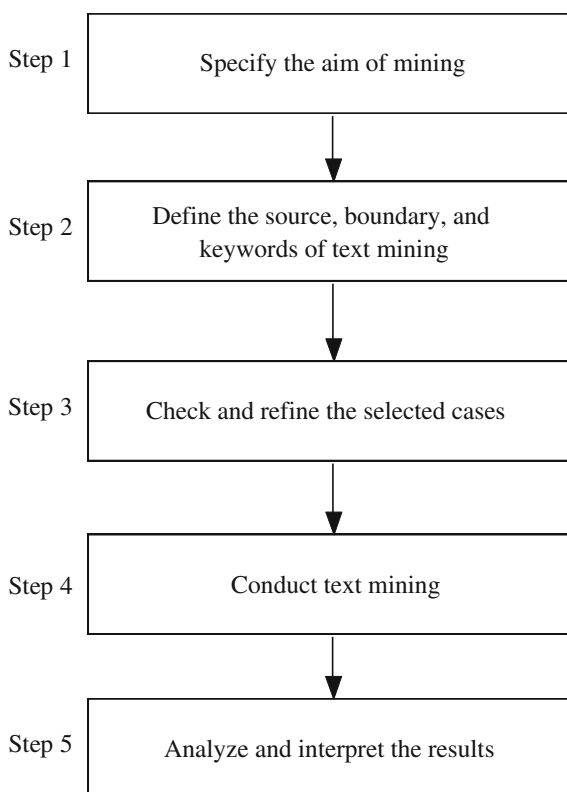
Step 1
Specify the aim of mining

Step 2
Define the source, boundary, and keywords of text mining

Step 3
Check and refine the selected cases

Step 4
Conduct text mining

Step 5
Analyze and interpret the results